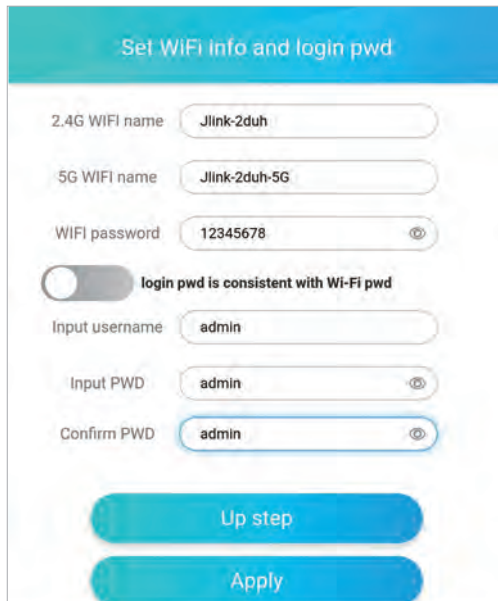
Set WiFi info and login pwd

2.4G WIFI name Jlink-2duh

5G WIFI name Jlink-2duh-5G

WIFI password 12345678

login pwd is consistent with Wi-Fi pwd

Input username admin

Input PWD admin

Confirm PWD admin

Up step

Apply